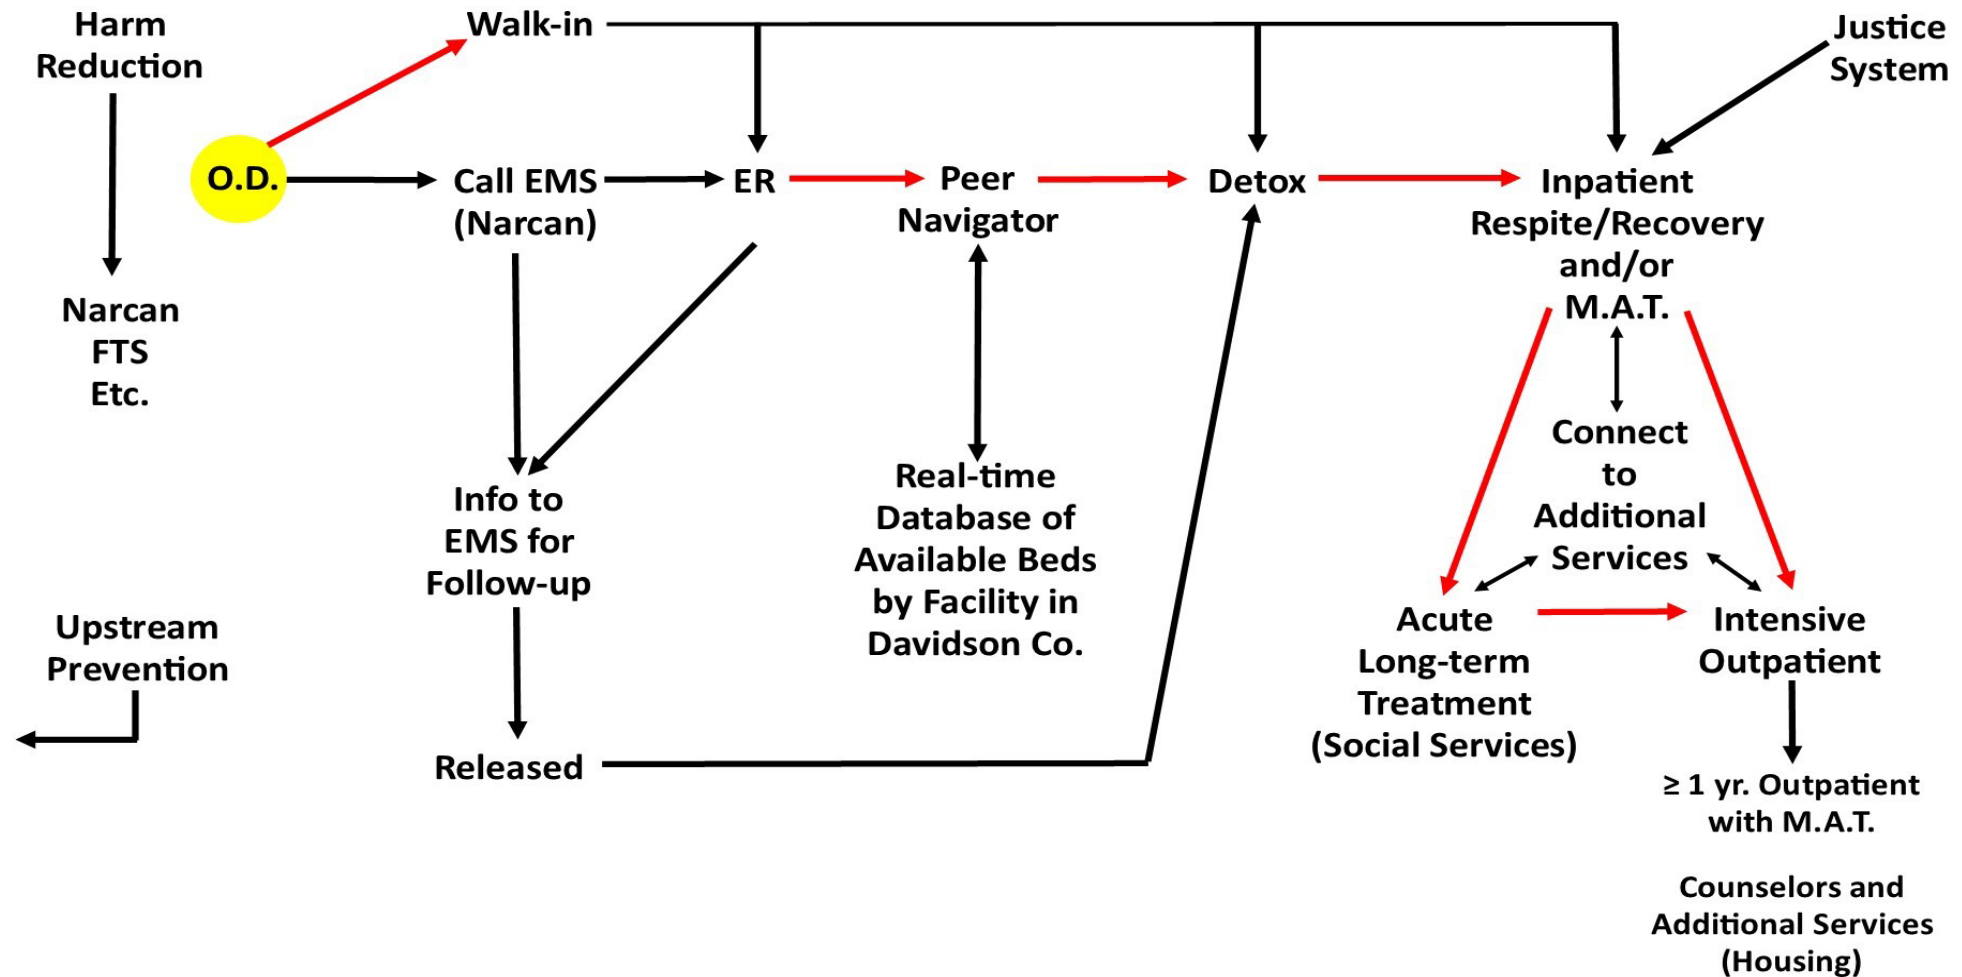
Harm Reduction

Narcan
FTS
Etc.

Upstream Prevention

Walk-in

O.D.

Call EMS (Narcan)

ER

Peer Navigator

Detox

Justice System

Inpatient Respite/Recovery and/or M.A.T.

Info to EMS for Follow-up

Released

Real-time Database of Available Beds by Facility in Davidson Co.

Connect to Additional Services

Acute Long-term Treatment (Social Services)

Intensive Outpatient

≥ 1 yr. Outpatient with M.A.T.

Counselors and Additional Services (Housing)